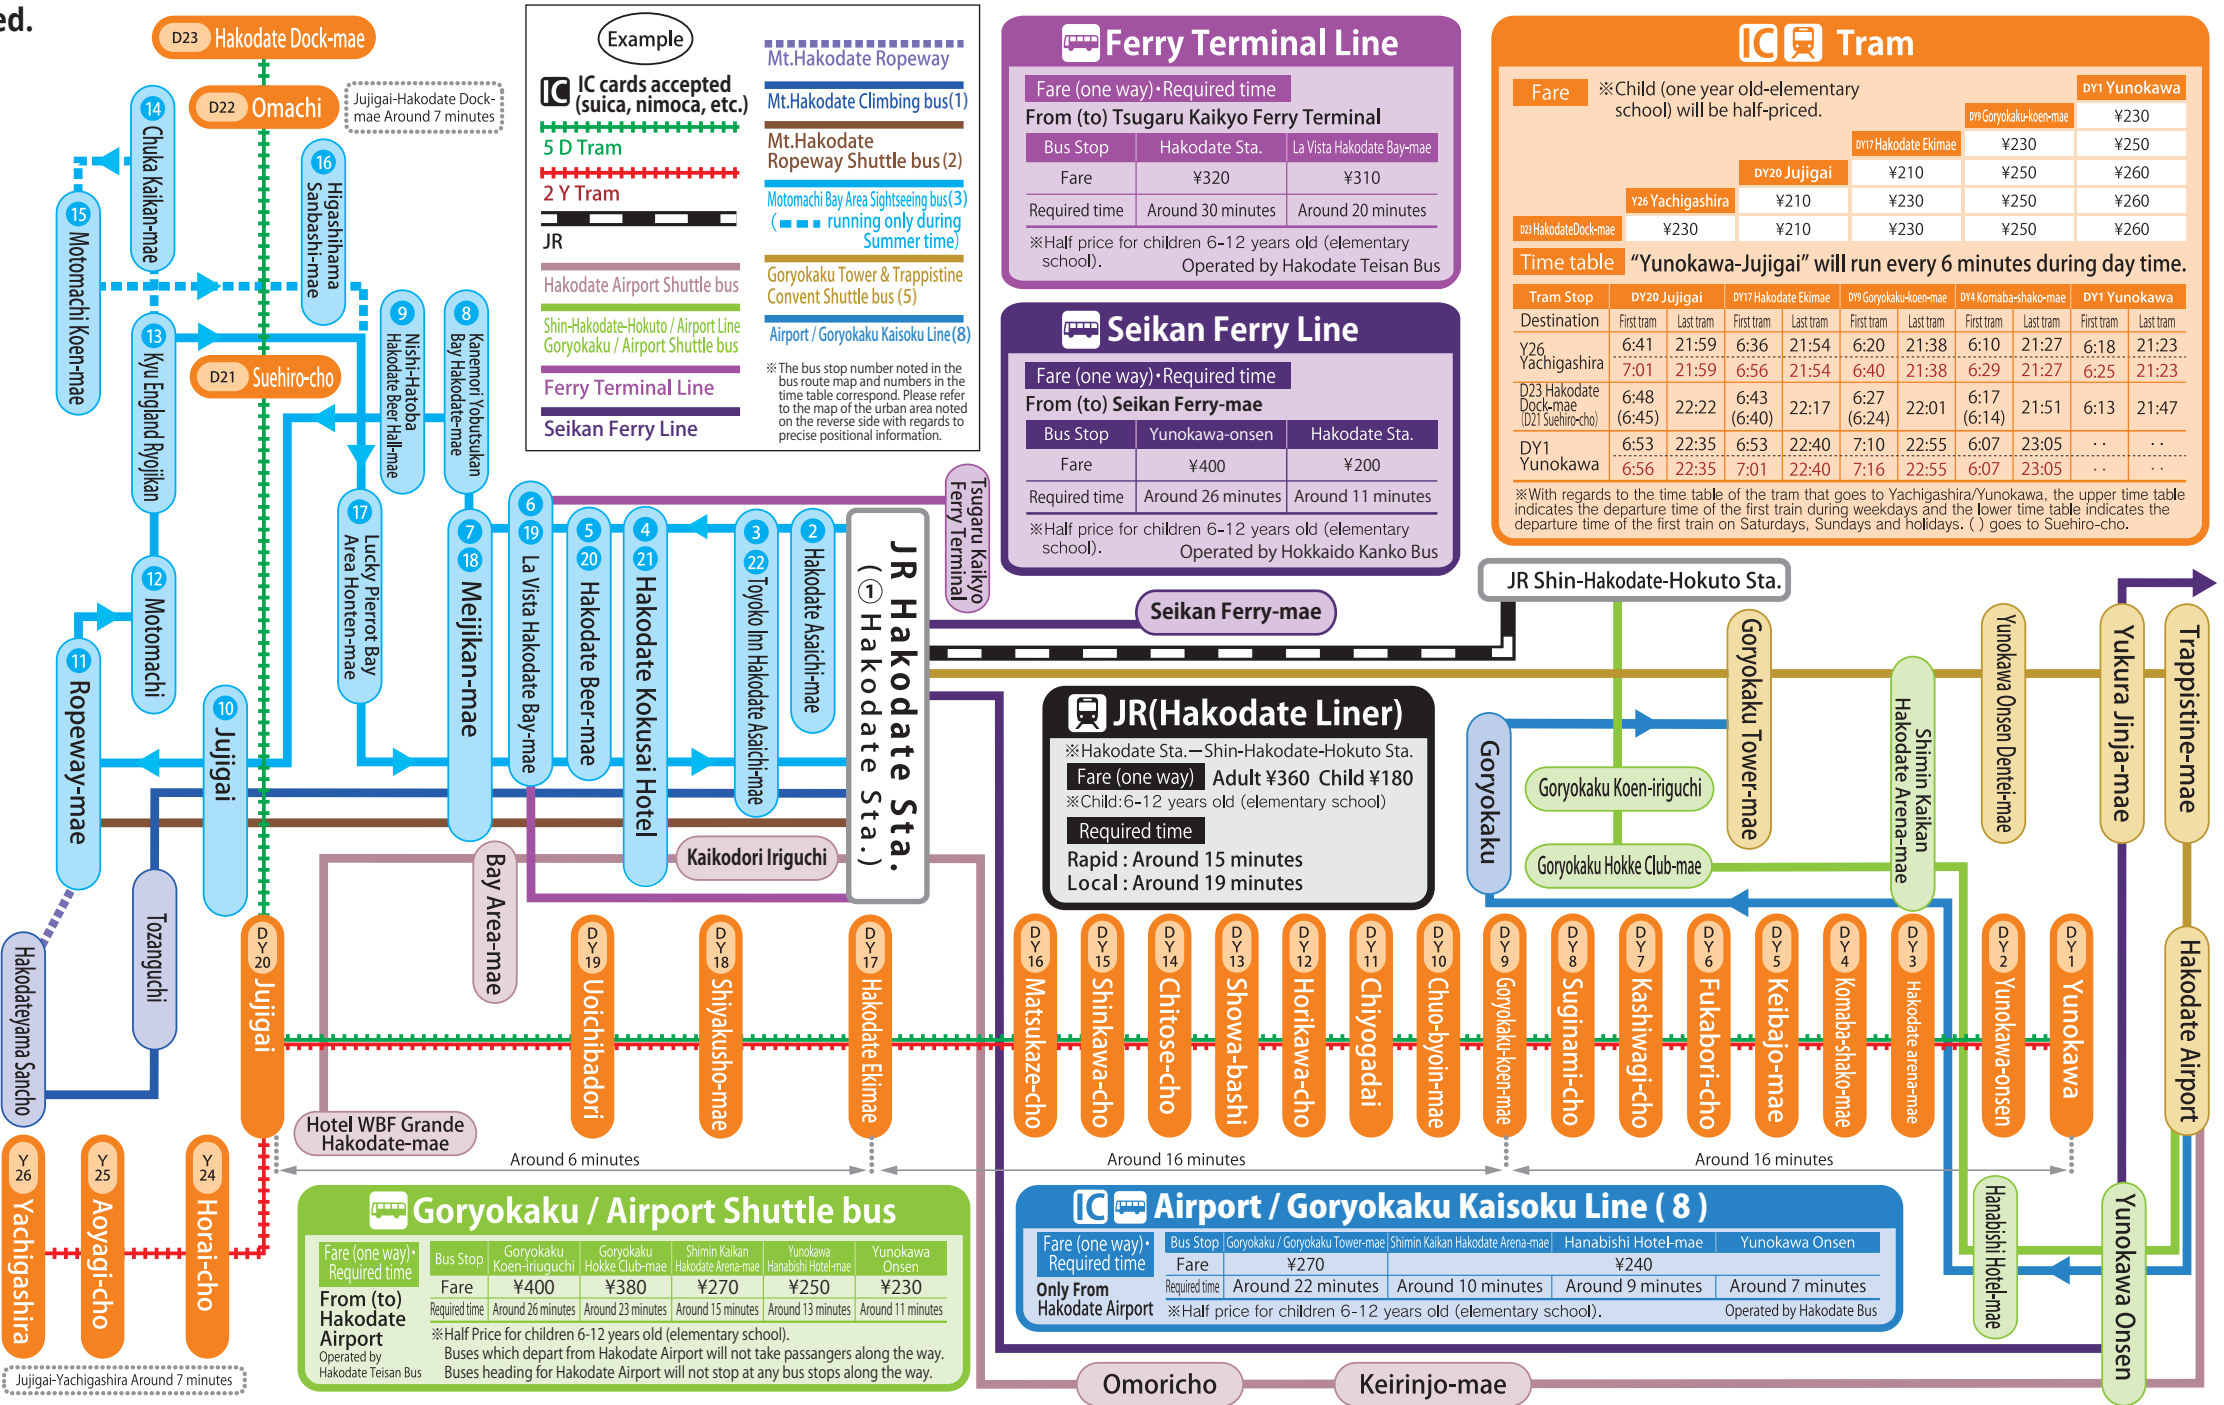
ed.

D23 Hakodate Dock-mae
D22 Omachi
Jujigai-Hakodate Dock-mae Around 7 minutes
14 Chuka Kaikan-mae
15 Motomachi Koen-mae
16 Higashihama Sanbashi-mae
13 Kyu England Ryojikan
D21 Suehiro-cho
9 Nishi-Hatoba Hakodate Beer Hall-mae
8 Kanemori Yobutsukan Bay Hakodate-mae
17 Lucky Pierrot Bay Area Honten-mae
12 Motomachi
11 Ropeway-mae
10 Jujigai
7 18 Mejikan-mae
6 19 La Vista Hakodate Bay-mae
5 20 Hakodate Beer-mae
4 21 Hakodate Kokusai Hotel
3 22 Toyoko Inn Hakodate Asaichi-mae
2 Hakodate Asaichi-mae
JR Hakodate Sta. (① Hakodate Sta.)
Tsugaru Kaikyo Ferry Terminal
Bay Area-mae
Kaikodori Iriguchi
Hakodateyama Sancho
Tozanguchi

Example
IC cards accepted (suica, nimoca, etc.)
5 D Tram
2 Y Tram
JR
Hakodate Airport Shuttle bus
Shin-Hakodate-Hokuto / Airport Line
Goryokaku / Airport Shuttle bus
Ferry Terminal Line
Seikan Ferry Line
Mt.Hakodate Ropeway
Mt.Hakodate Climbing bus(1)
Mt.Hakodate Ropeway Shuttle bus (2)
Motomachi Bay Area Sightseeing bus(3) (running only during Summer time)
Goryokaku Tower & Trappistine Convent Shuttle bus (5)
Airport / Goryokaku Kaisoku Line(8)
※The bus stop number noted in the bus route map and numbers in the time table correspond. Please refer to the map of the urban area noted on the reverse side with regards to precise positional information.

Ferry Terminal Line
Fare (one way)・Required time
From (to) Tsugaru Kaikyo Ferry Terminal

| Bus Stop | Hakodate Sta. | La Vista Hakodate Bay-mae |
|---|---|---|
| Fare | ¥320 | ¥310 |
| Required time | Around 30 minutes | Around 20 minutes |

※Half price for children 6-12 years old (elementary school).
Operated by Hakodate Teisan Bus

Seikan Ferry Line
Fare (one way)・Required time
From (to) Seikan Ferry-mae

| Bus Stop | Yunokawa-onsen | Hakodate Sta. |
|---|---|---|
| Fare | ¥400 | ¥200 |
| Required time | Around 26 minutes | Around 11 minutes |

※Half price for children 6-12 years old (elementary school).
Operated by Hokkaido Kanko Bus

Tram
Fare ※Child (one year old-elementary school) will be half-priced.

| | | | | DY1 Yunokawa |
|---|---|---|---|---|
| | | | DY9 Goryokaku-koen-mae | ¥230 |
| | | DY17 Hakodate Ekimae | ¥230 | ¥250 |
| | DY20 Jujigai | ¥210 | ¥250 | ¥260 |
| Y26 Yachigashira | ¥210 | ¥230 | ¥250 | ¥260 |
| D23 HakodateDock-mae ¥230 | ¥210 | ¥230 | ¥250 | ¥260 |

Time table "Yunokawa-Jujigai" will run every 6 minutes during day time.

| Tram Stop | DY20 Jujigai | | DY17 Hakodate Ekimae | | DY9 Goryokaku-koen-mae | | DY4 Komaba-shako-mae | | DY1 Yunokawa | |
|---|---|---|---|---|---|---|---|---|---|---|
| Destination | First tram | Last tram | First tram | Last tram | First tram | Last tram | First tram | Last tram | First tram | Last tram |
| Y26 Yachigashira | 6:41 / 7:01 | 21:59 / 21:59 | 6:36 / 6:56 | 21:54 / 21:54 | 6:20 / 6:40 | 21:38 / 21:38 | 6:10 / 6:29 | 21:27 / 21:27 | 6:18 / 6:25 | 21:23 / 21:23 |
| D23 Hakodate Dock-mae (D21 Suehiro-cho) | 6:48 (6:45) | 22:22 | 6:43 (6:40) | 22:17 | 6:27 (6:24) | 22:01 | 6:17 (6:14) | 21:51 | 6:13 | 21:47 |
| DY1 Yunokawa | 6:53 / 6:56 | 22:35 / 22:35 | 6:53 / 7:01 | 22:40 / 22:40 | 7:10 / 7:16 | 22:55 / 22:55 | 6:07 / 6:07 | 23:05 / 23:05 | ・・ | ・・ |

※With regards to the time table of the tram that goes to Yachigashira/Yunokawa, the upper time table indicates the departure time of the first train during weekdays and the lower time table indicates the departure time of the first train on Saturdays, Sundays and holidays. ( ) goes to Suehiro-cho.

JR Shin-Hakodate-Hokuto Sta.
Seikan Ferry-mae

JR(Hakodate Liner)
※Hakodate Sta.—Shin-Hakodate-Hokuto Sta.
Fare (one way) Adult ¥360 Child ¥180
※Child:6-12 years old (elementary school)
Required time
Rapid : Around 15 minutes
Local : Around 19 minutes

Goryokaku
Goryokaku Koen-iriguchi
Goryokaku Hokke Club-mae
Goryokaku Tower-mae
Shimin Kaikan Hakodate Arena-mae
Yunokawa Onsen Dentei-mae
Yukura Jinja-mae
Trappistine-mae
Hakodate Airport
Hanabishi Hotel-mae
Yunokawa Onsen

DY20 Jujigai
DY19 Uoichibadori
DY18 Shiyakusho-mae
DY17 Hakodate Ekimae
DY16 Matsukaze-cho
DY15 Shinkawa-cho
DY14 Chitose-cho
DY13 Showa-bashi
DY12 Horikawa-cho
DY11 Chiyogadai
DY10 Chuo-byoin-mae
DY9 Goryokaku-koen-mae
DY8 Suginami-cho
DY7 Kashiwagi-cho
DY6 Fukabori-cho
DY5 Keibajo-mae
DY4 Komaba-shako-mae
DY3 Hakodate arena-mae
DY2 Yunokawa-onsen
DY1 Yunokawa
Hotel WBF Grande Hakodate-mae
Around 6 minutes
Around 16 minutes
Around 16 minutes
Y26 Yachigashira
Y25 Aoyagi-cho
Y24 Horai-cho
Jujigai-Yachigashira Around 7 minutes

Goryokaku / Airport Shuttle bus
Fare (one way)・Required time
From (to) Hakodate Airport
Operated by Hakodate Teisan Bus

| Bus Stop | Goryokaku Koen-iriguchi | Goryokaku Hokke Club-mae | Shimin Kaikan Hakodate Arena-mae | Yunokawa Hanabishi Hotel-mae | Yunokawa Onsen |
|---|---|---|---|---|---|
| Fare | ¥400 | ¥380 | ¥270 | ¥250 | ¥230 |
| Required time | Around 26 minutes | Around 23 minutes | Around 15 minutes | Around 13 minutes | Around 11 minutes |

※Half Price for children 6-12 years old (elementary school).
Buses which depart from Hakodate Airport will not take passangers along the way.
Buses heading for Hakodate Airport will not stop at any bus stops along the way.

Airport / Goryokaku Kaisoku Line ( 8 )
Fare (one way)・Required time
Only From Hakodate Airport

| Bus Stop | Goryokaku / Goryokaku Tower-mae | Shimin Kaikan Hakodate Arena-mae | Hanabishi Hotel-mae | Yunokawa Onsen |
|---|---|---|---|---|
| Fare | ¥270 | | ¥240 | |
| Required time | Around 22 minutes | Around 10 minutes | Around 9 minutes | Around 7 minutes |

※Half price for children 6-12 years old (elementary school).
Operated by Hakodate Bus

Omoricho
Keirinjo-mae